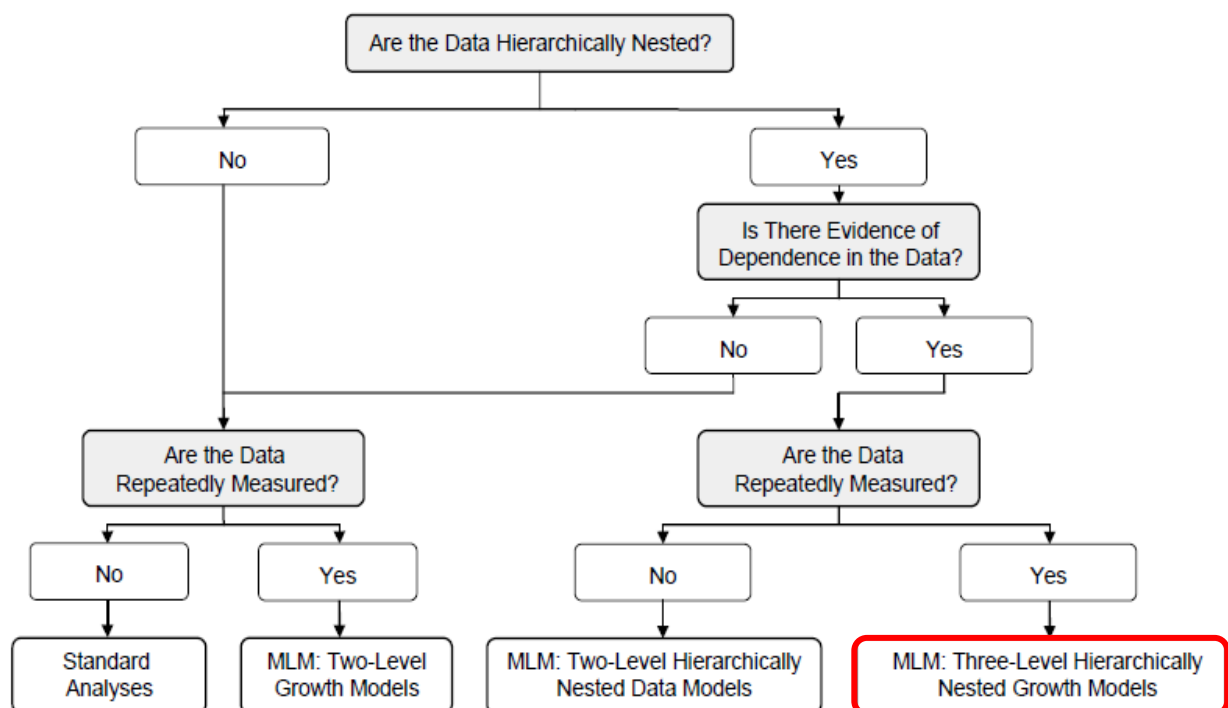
Are the Data Hierarchically Nested?

No

Yes

Is There Evidence of Dependence in the Data?

No

Yes

Are the Data Repeatedly Measured?

Are the Data Repeatedly Measured?

No

Yes

No

Yes

Standard Analyses

MLM: Two-Level Growth Models

MLM: Two-Level Hierarchically Nested Data Models

MLM: Three-Level Hierarchically Nested Growth Models